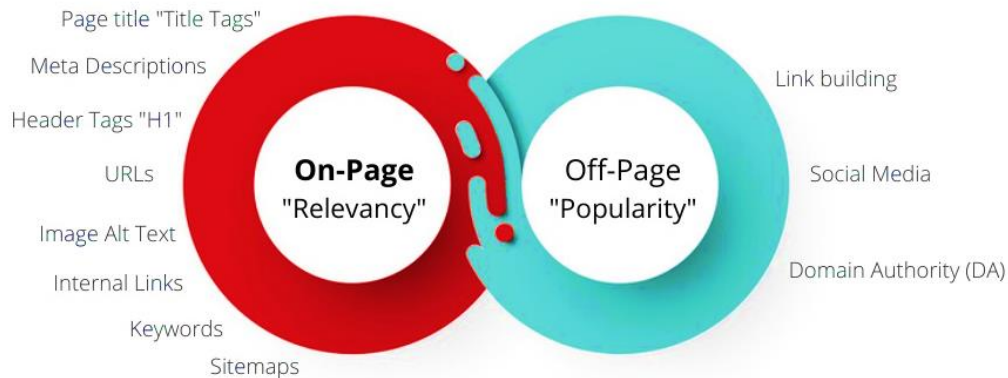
Page title "Title Tags"

Meta Descriptions

Header Tags "H1"

URLs

Image Alt Text

Internal Links

Keywords

Sitemaps

On-Page
"Relevancy"

Off-Page
"Popularity"

Link building

Social Media

Domain Authority (DA)